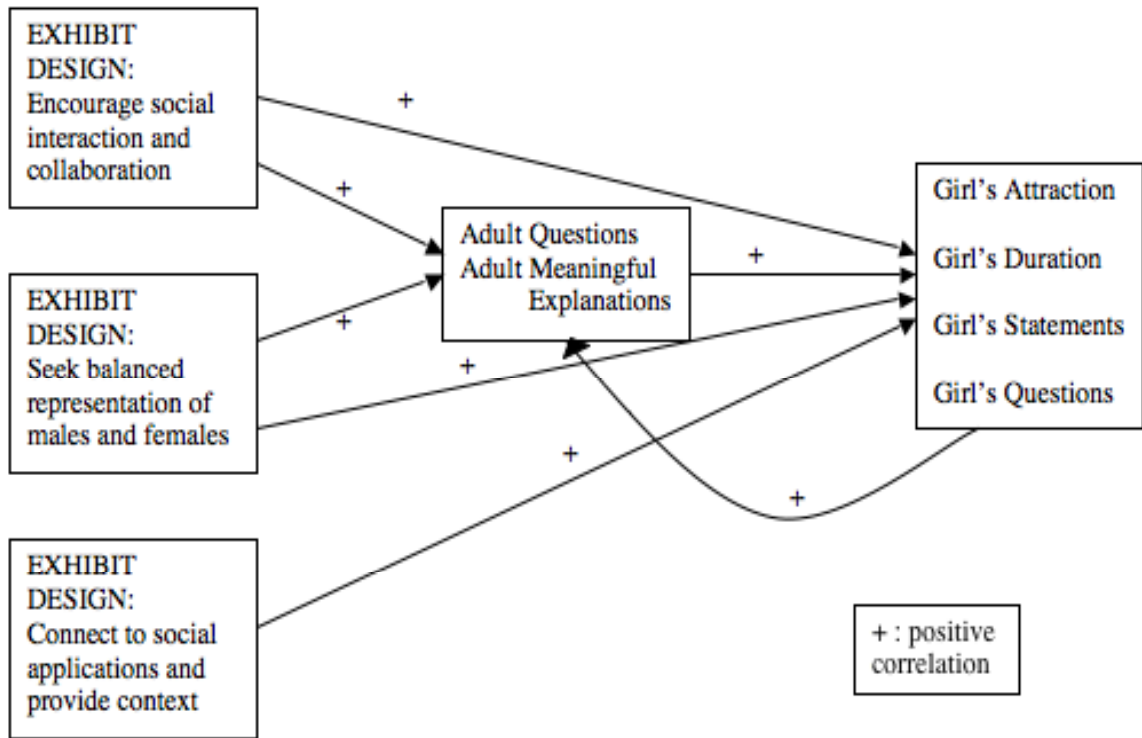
EXHIBIT DESIGN: Encourage social interaction and collaboration

+

+

Adult Questions
Adult Meaningful Explanations

+

Girl's Attraction

Girl's Duration

Girl's Statements

Girl's Questions

EXHIBIT DESIGN: Seek balanced representation of males and females

+

+

+

+

EXHIBIT DESIGN: Connect to social applications and provide context

+ : positive correlation